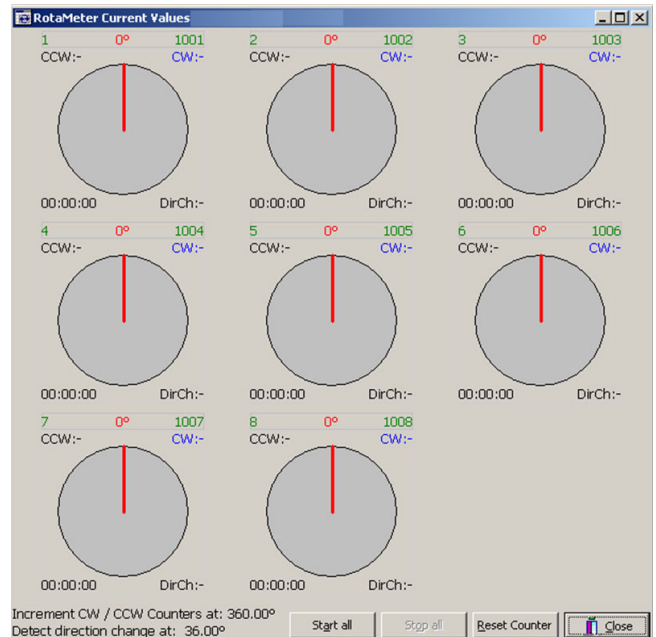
RotaMeter Current Values

1 0° 1001
CCW:- CW:-
00:00:00 DirCh:-

2 0° 1002
CCW:- CW:-
00:00:00 DirCh:-

3 0° 1003
CCW:- CW:-
00:00:00 DirCh:-

4 0° 1004
CCW:- CW:-
00:00:00 DirCh:-

5 0° 1005
CCW:- CW:-
00:00:00 DirCh:-

6 0° 1006
CCW:- CW:-
00:00:00 DirCh:-

7 0° 1007
CCW:- CW:-
00:00:00 DirCh:-

8 0° 1008
CCW:- CW:-
00:00:00 DirCh:-

Increment CW / CCW Counters at: 360.00°
Detect direction change at: 36.00°

Start all Stop all Reset Counter Close